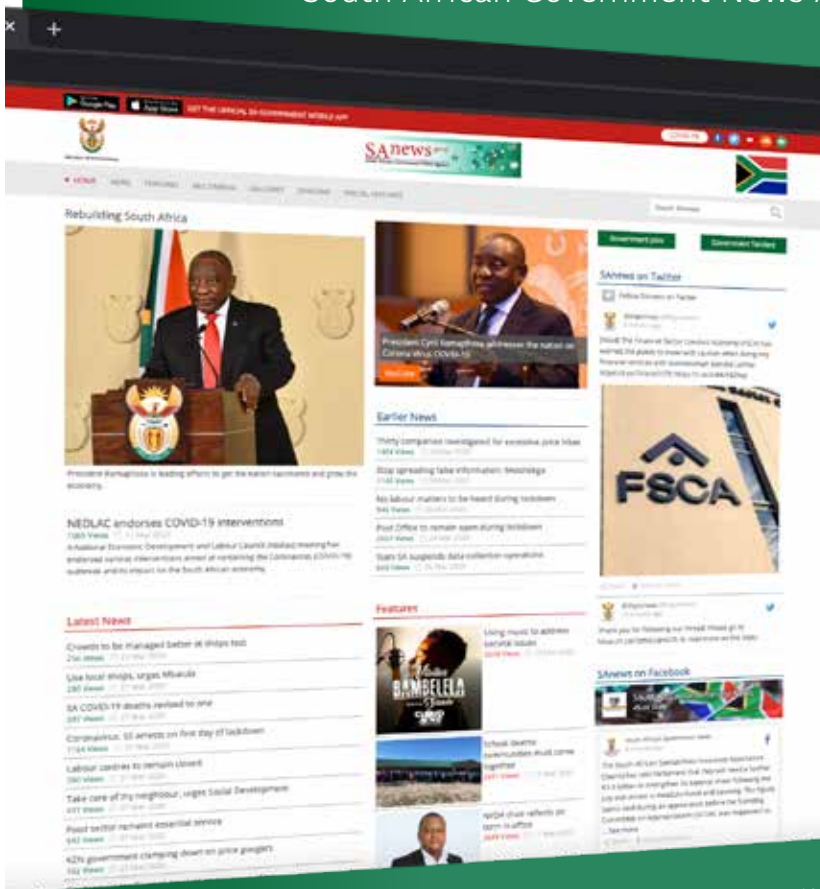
South African Government News

GET THE OFFICIAL SA GOVERNMENT MOBILE APP

SAnews.gov.za

HOME NEWS FEATURES MULTIMEDIA GALLERIES OPINIONS

Search SAnews

Rebuilding South Africa

President Ramaphosa is leading efforts to get the nation vaccinated and grow the economy.

NEDLAC endorses COVID-19 interventions

President Cyril Ramaphosa addresses the nation on Corona virus COVID-19

Read more

Earlier News

Thirty companies investigated for excessive price hikes

Stop spreading false information: Motshekga

No labour matters to be heard during lockdown

Post Office to remain operational during lockdown

Stats SA suspends data collection operations

Government plan

Government Tenders

SAnews on Twitter

Follow SAnews on Twitter

FSCA

Latest News

Crowds to be managed better at shops too

Use local shops, urges Mbalula

SA COVID-19 deaths revised to one

Coronavirus: 55 arrests on first day of lockdown

Labour centres to remain closed

Take care of thy neighbour, urges Social Development

Food sector remains essential service

KZN government clamping down on price gougers

Features

Using music to address societal issues

BAMBELELA

School deaths: Government must come together

NYDA chair reflects on term in office

SAnews on Facebook

South African Government News